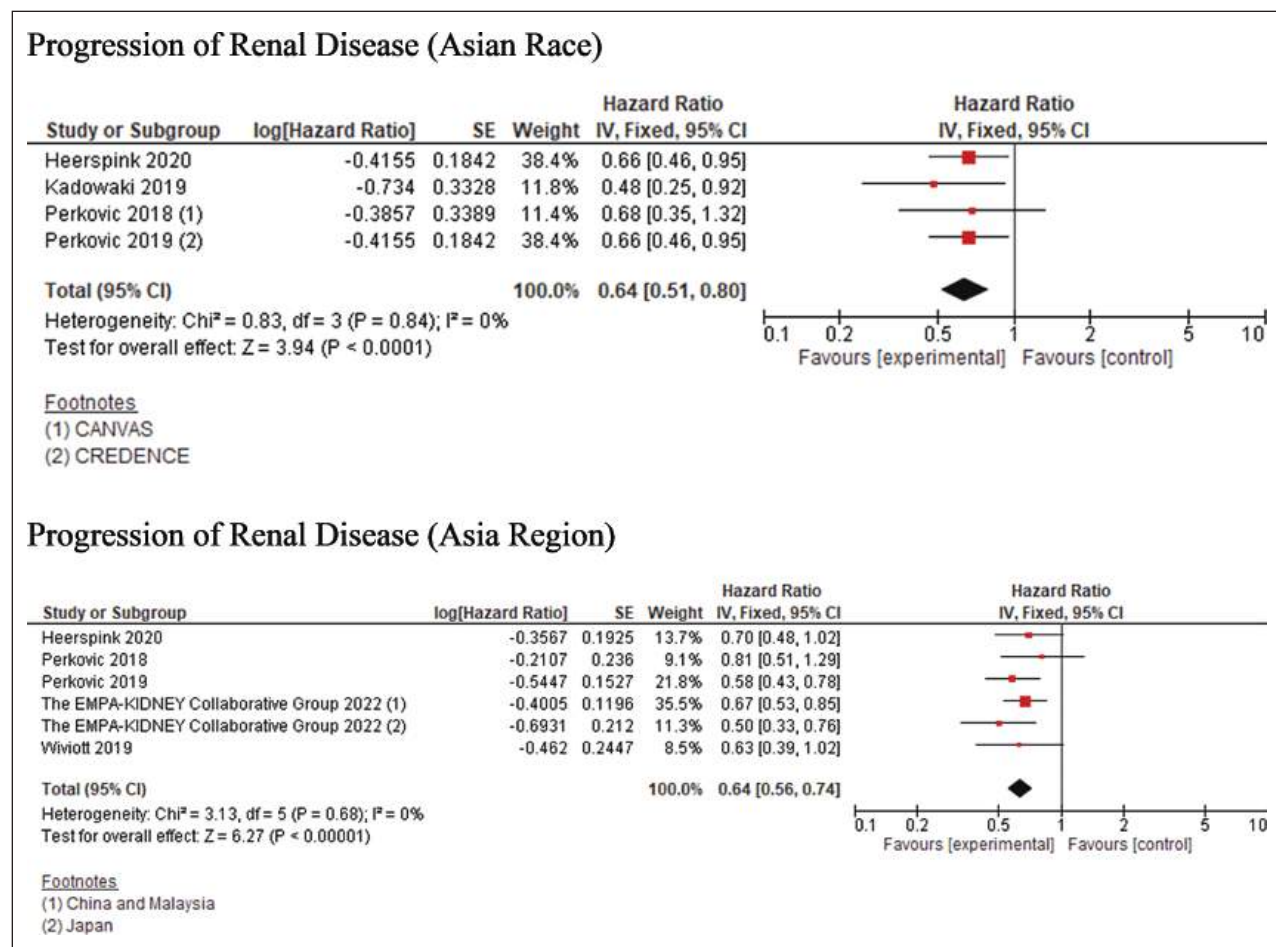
Progression of Renal Disease (Asian Race)

| Study or Subgroup | log[Hazard Ratio] | SE | Weight | Hazard Ratio IV, Fixed, 95% CI |
|---|---|---|---|---|
| Heerspink 2020 | -0.4155 | 0.1842 | 38.4% | 0.66 [0.46, 0.95] |
| Kadowaki 2019 | -0.734 | 0.3328 | 11.8% | 0.48 [0.25, 0.92] |
| Perkovic 2018 (1) | -0.3857 | 0.3389 | 11.4% | 0.68 [0.35, 1.32] |
| Perkovic 2019 (2) | -0.4155 | 0.1842 | 38.4% | 0.66 [0.46, 0.95] |
| Total (95% CI) | | | 100.0% | 0.64 [0.51, 0.80] |

Heterogeneity: Chi² = 0.83, df = 3 (P = 0.84); I² = 0%
Test for overall effect: Z = 3.94 (P < 0.0001)

Hazard Ratio
IV, Fixed, 95% CI
0.1 0.2 0.5 1 2 5 10
Favours [experimental] Favours [control]

Footnotes
(1) CANVAS
(2) CREDENCE

Progression of Renal Disease (Asia Region)

| Study or Subgroup | log[Hazard Ratio] | SE | Weight | Hazard Ratio IV, Fixed, 95% CI |
|---|---|---|---|---|
| Heerspink 2020 | -0.3567 | 0.1925 | 13.7% | 0.70 [0.48, 1.02] |
| Perkovic 2018 | -0.2107 | 0.236 | 9.1% | 0.81 [0.51, 1.29] |
| Perkovic 2019 | -0.5447 | 0.1527 | 21.8% | 0.58 [0.43, 0.78] |
| The EMPA-KIDNEY Collaborative Group 2022 (1) | -0.4005 | 0.1196 | 35.5% | 0.67 [0.53, 0.85] |
| The EMPA-KIDNEY Collaborative Group 2022 (2) | -0.6931 | 0.212 | 11.3% | 0.50 [0.33, 0.76] |
| Wiviott 2019 | -0.462 | 0.2447 | 8.5% | 0.63 [0.39, 1.02] |
| Total (95% CI) | | | 100.0% | 0.64 [0.56, 0.74] |

Heterogeneity: Chi² = 3.13, df = 5 (P = 0.68); I² = 0%
Test for overall effect: Z = 6.27 (P < 0.00001)

Hazard Ratio
IV, Fixed, 95% CI
0.1 0.2 0.5 1 2 5 10
Favours [experimental] Favours [control]

Footnotes
(1) China and Malaysia
(2) Japan